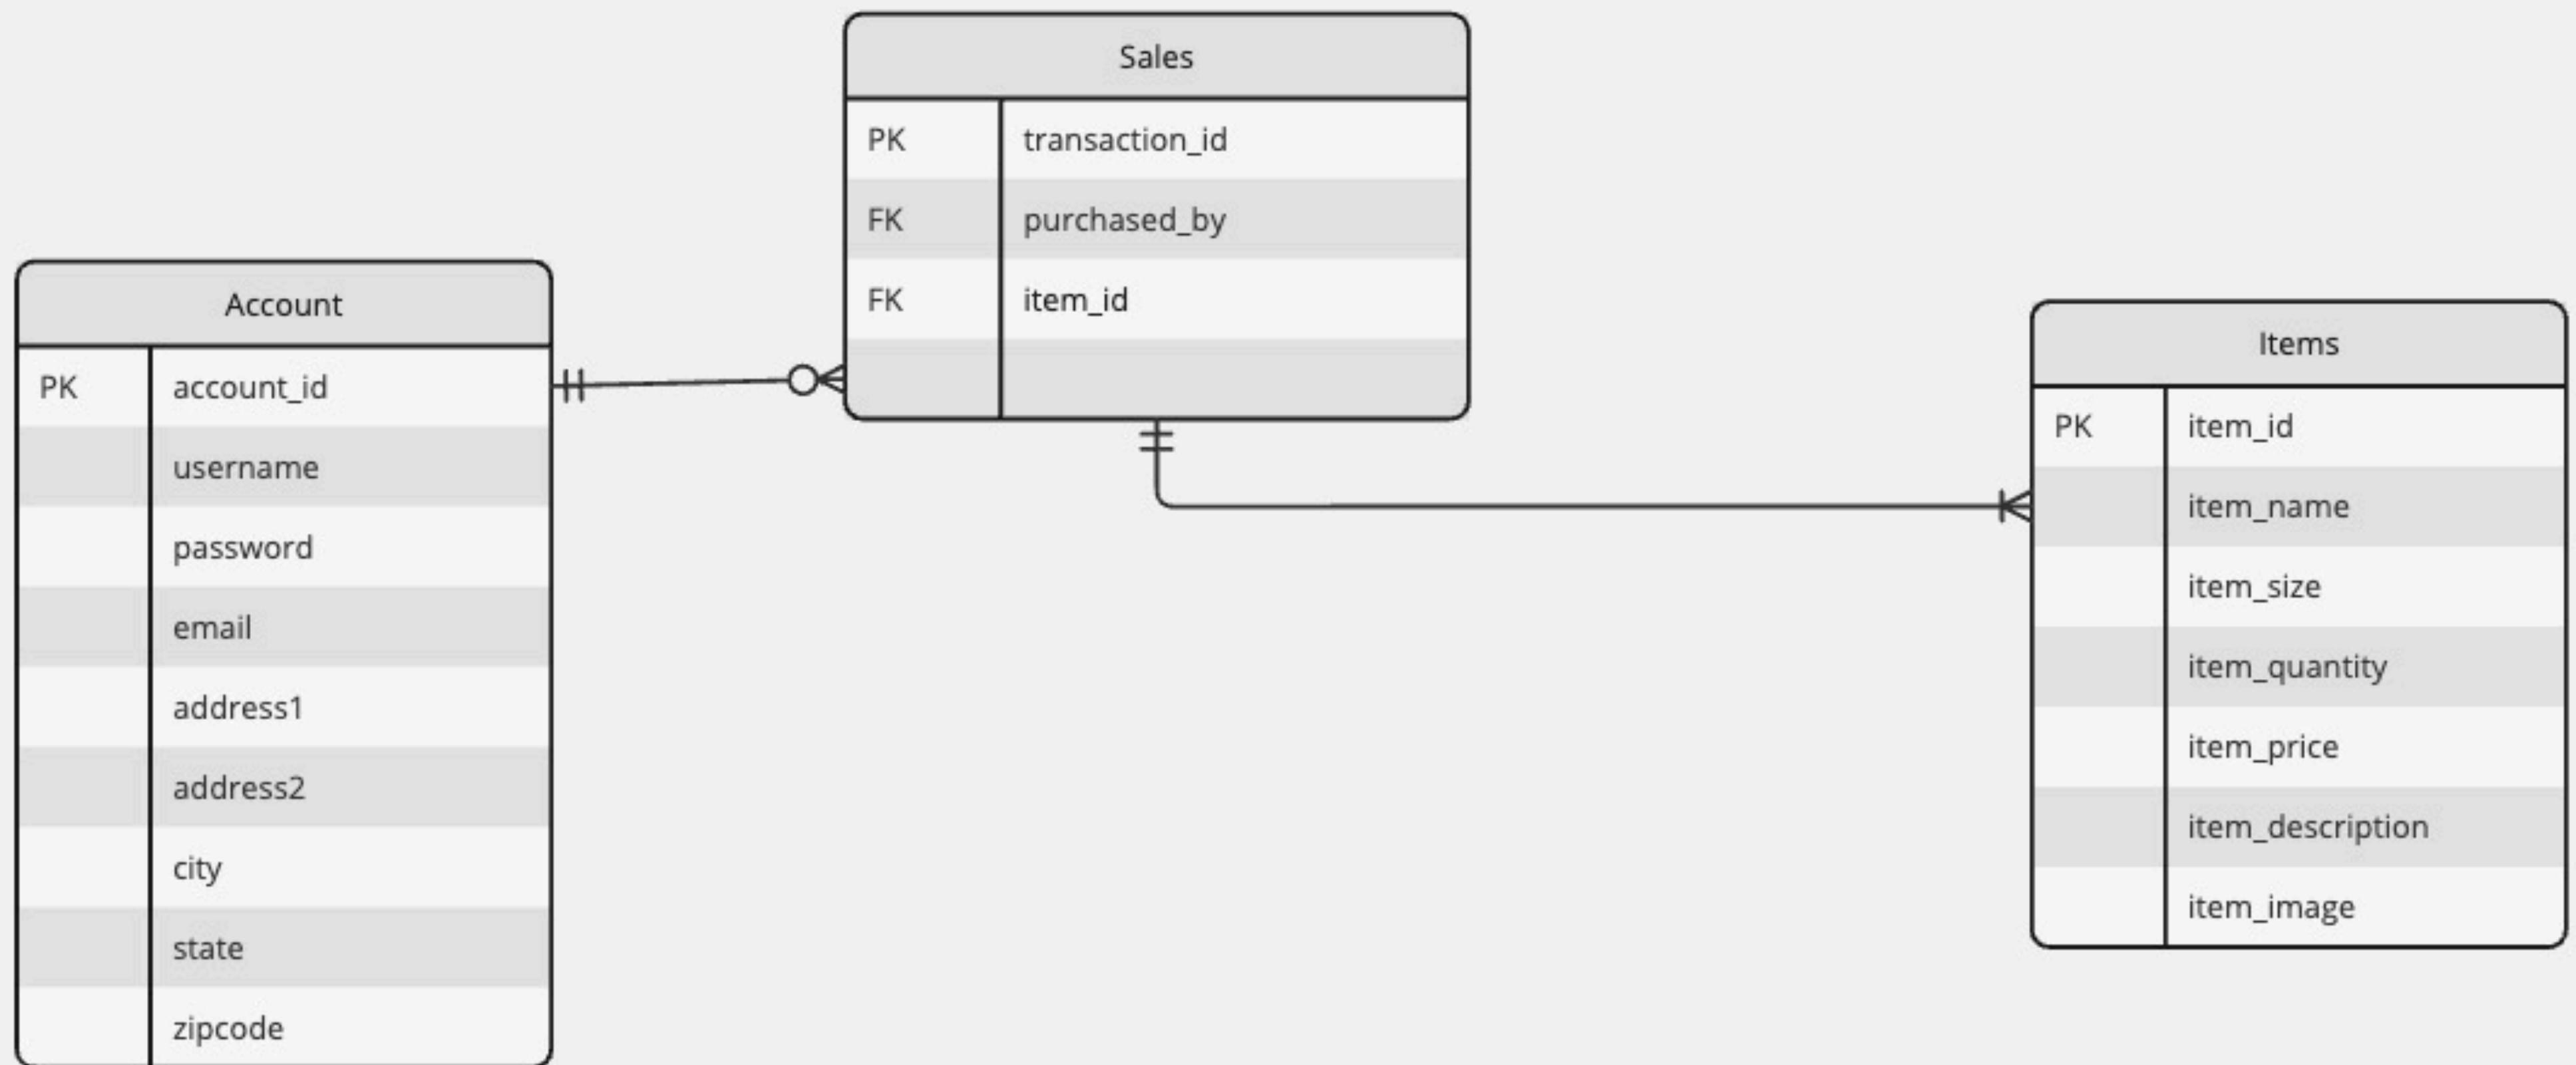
Sales

| PK | transaction_id |
|---|---|
| FK | purchased_by |
| FK | item_id |
| | |

Account

| PK | account_id |
|---|---|
| | username |
| | password |
| | email |
| | address1 |
| | address2 |
| | city |
| | state |
| | zipcode |

Items

| PK | item_id |
|---|---|
| | item_name |
| | item_size |
| | item_quantity |
| | item_price |
| | item_description |
| | item_image |